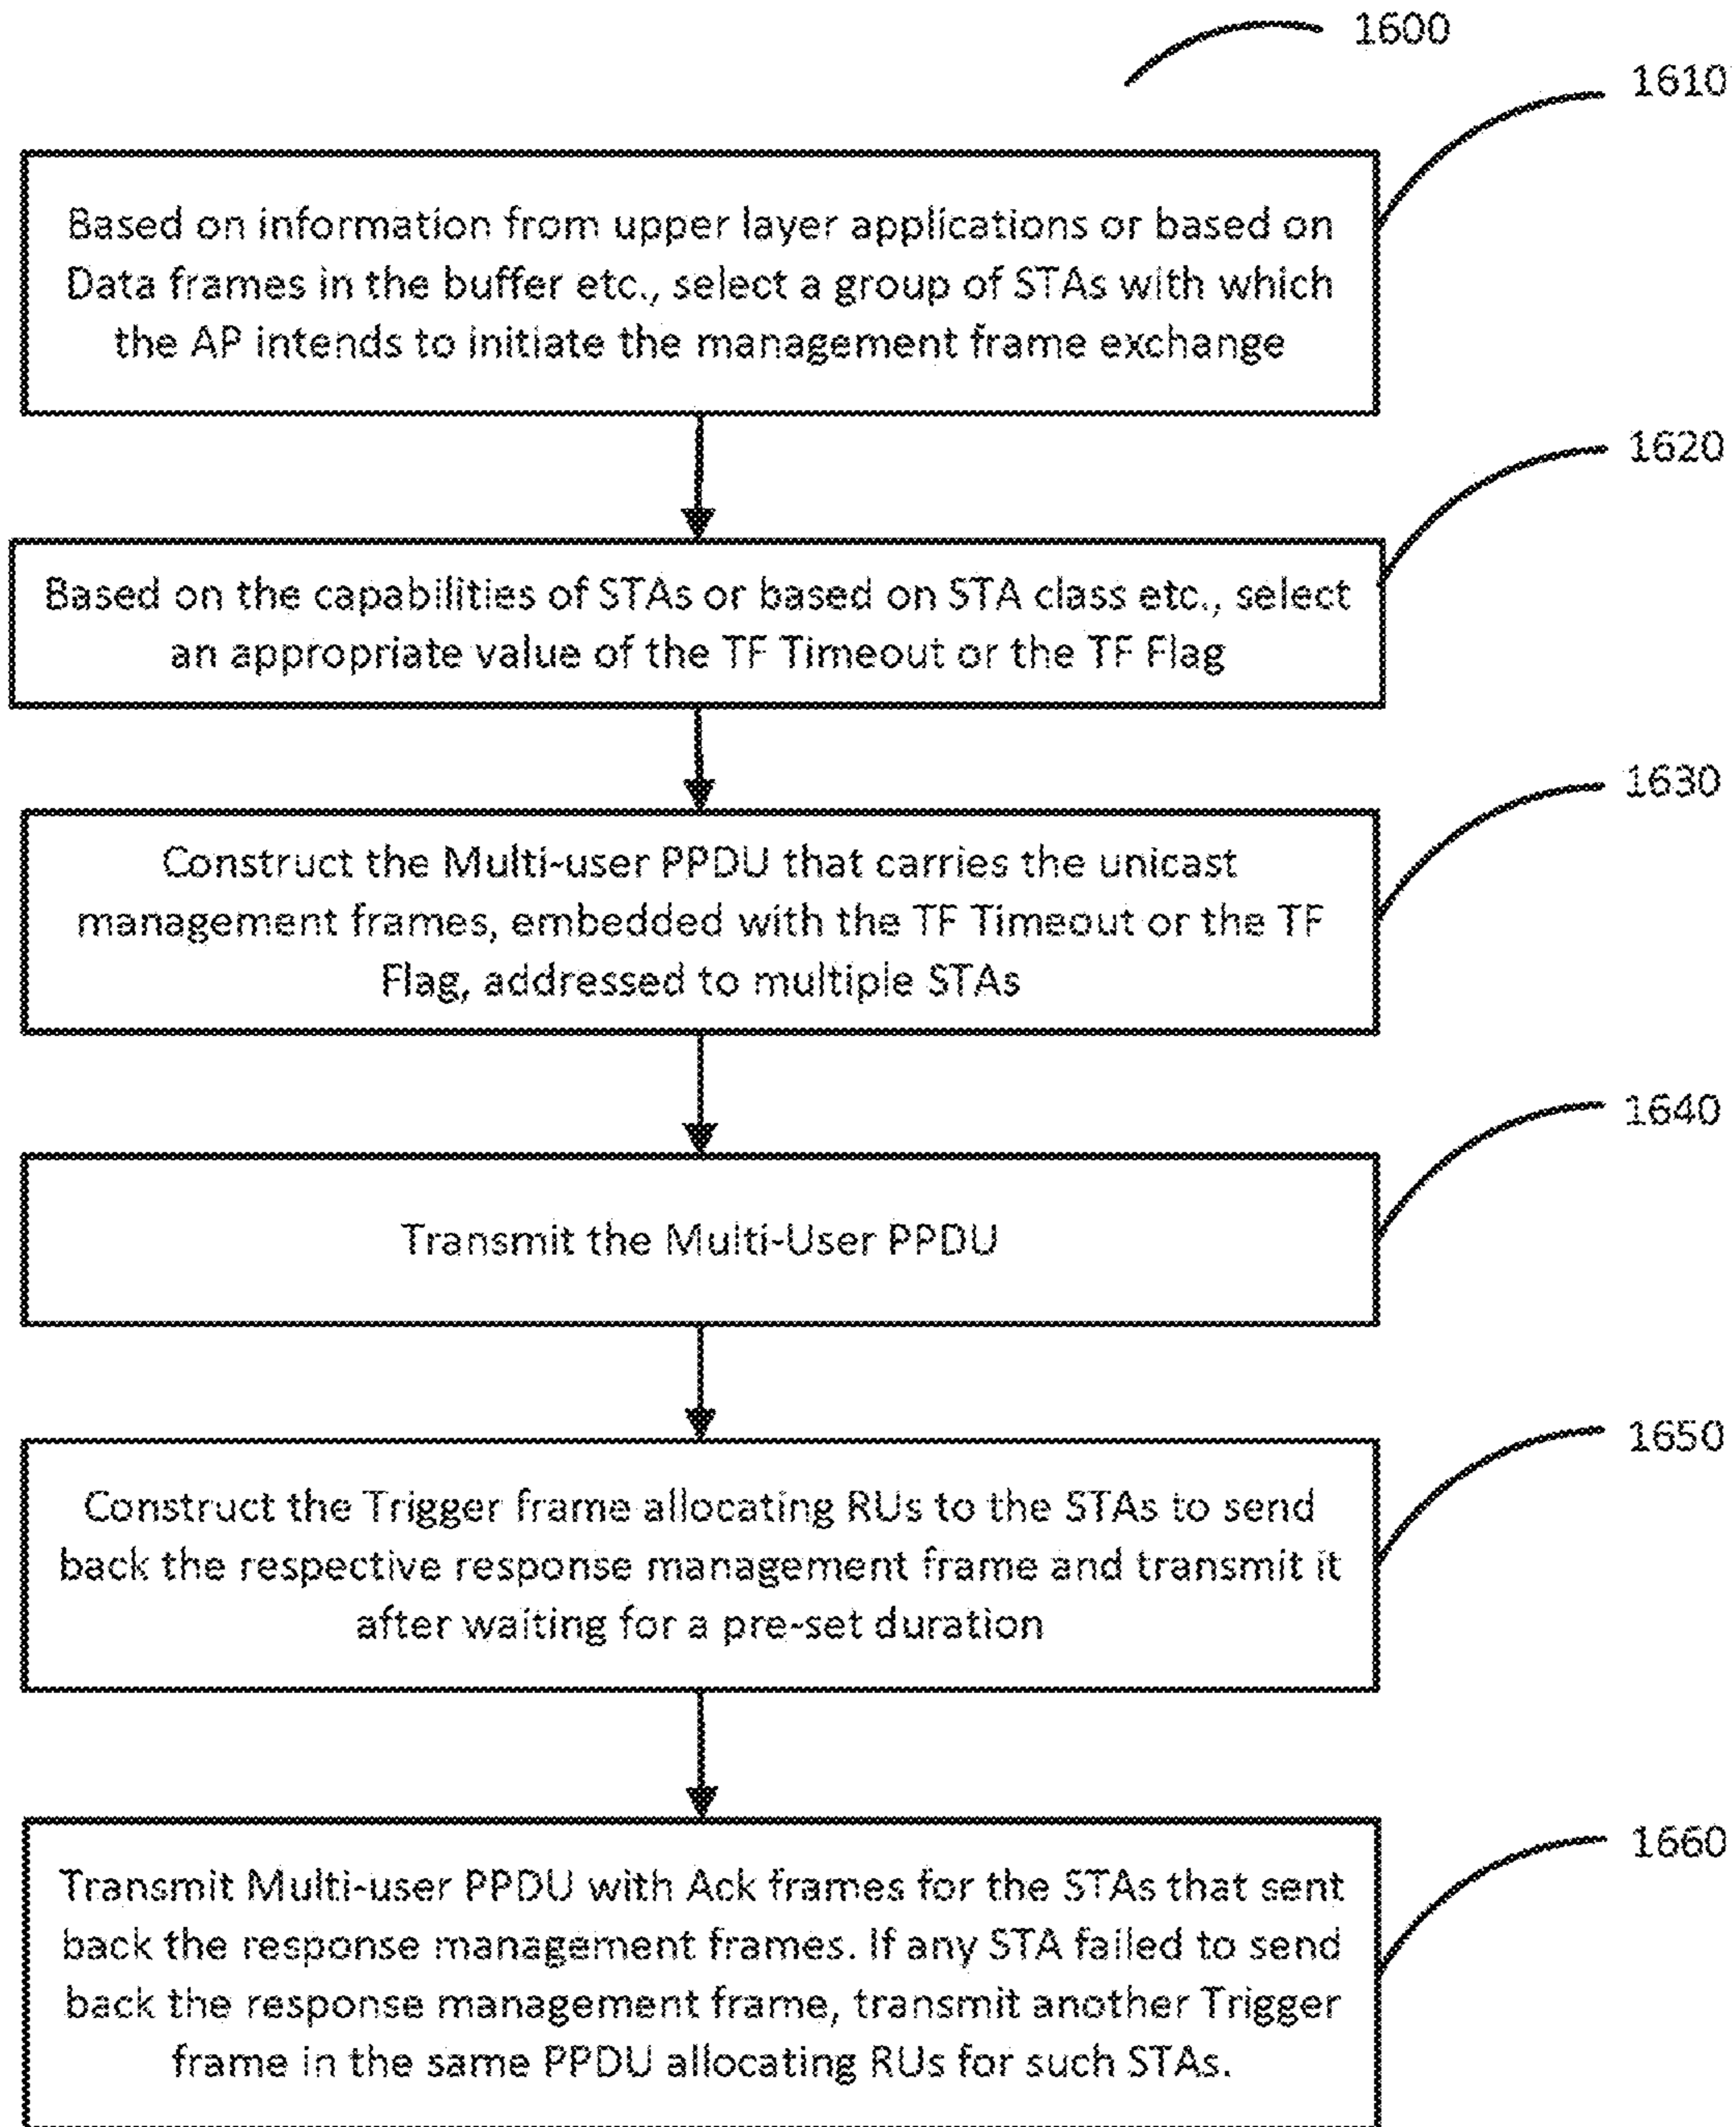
1600

1610

Based on information from upper layer applications or based on Data frames in the buffer etc., select a group of STAs with which the AP intends to initiate the management frame exchange

1620

Based on the capabilities of STAs or based on STA class etc., select an appropriate value of the TF Timeout or the TF Flag

1630

Construct the Multi-user PPDU that carries the unicast management frames, embedded with the TF Timeout or the TF Flag, addressed to multiple STAs

1640

Transmit the Multi-User PPDU

1650

Construct the Trigger frame allocating RUs to the STAs to send back the respective response management frame and transmit it after waiting for a pre-set duration

1660

Transmit Multi-user PPDU with Ack frames for the STAs that sent back the response management frames. If any STA failed to send back the response management frame, transmit another Trigger frame in the same PPDU allocating RUs for such STAs.